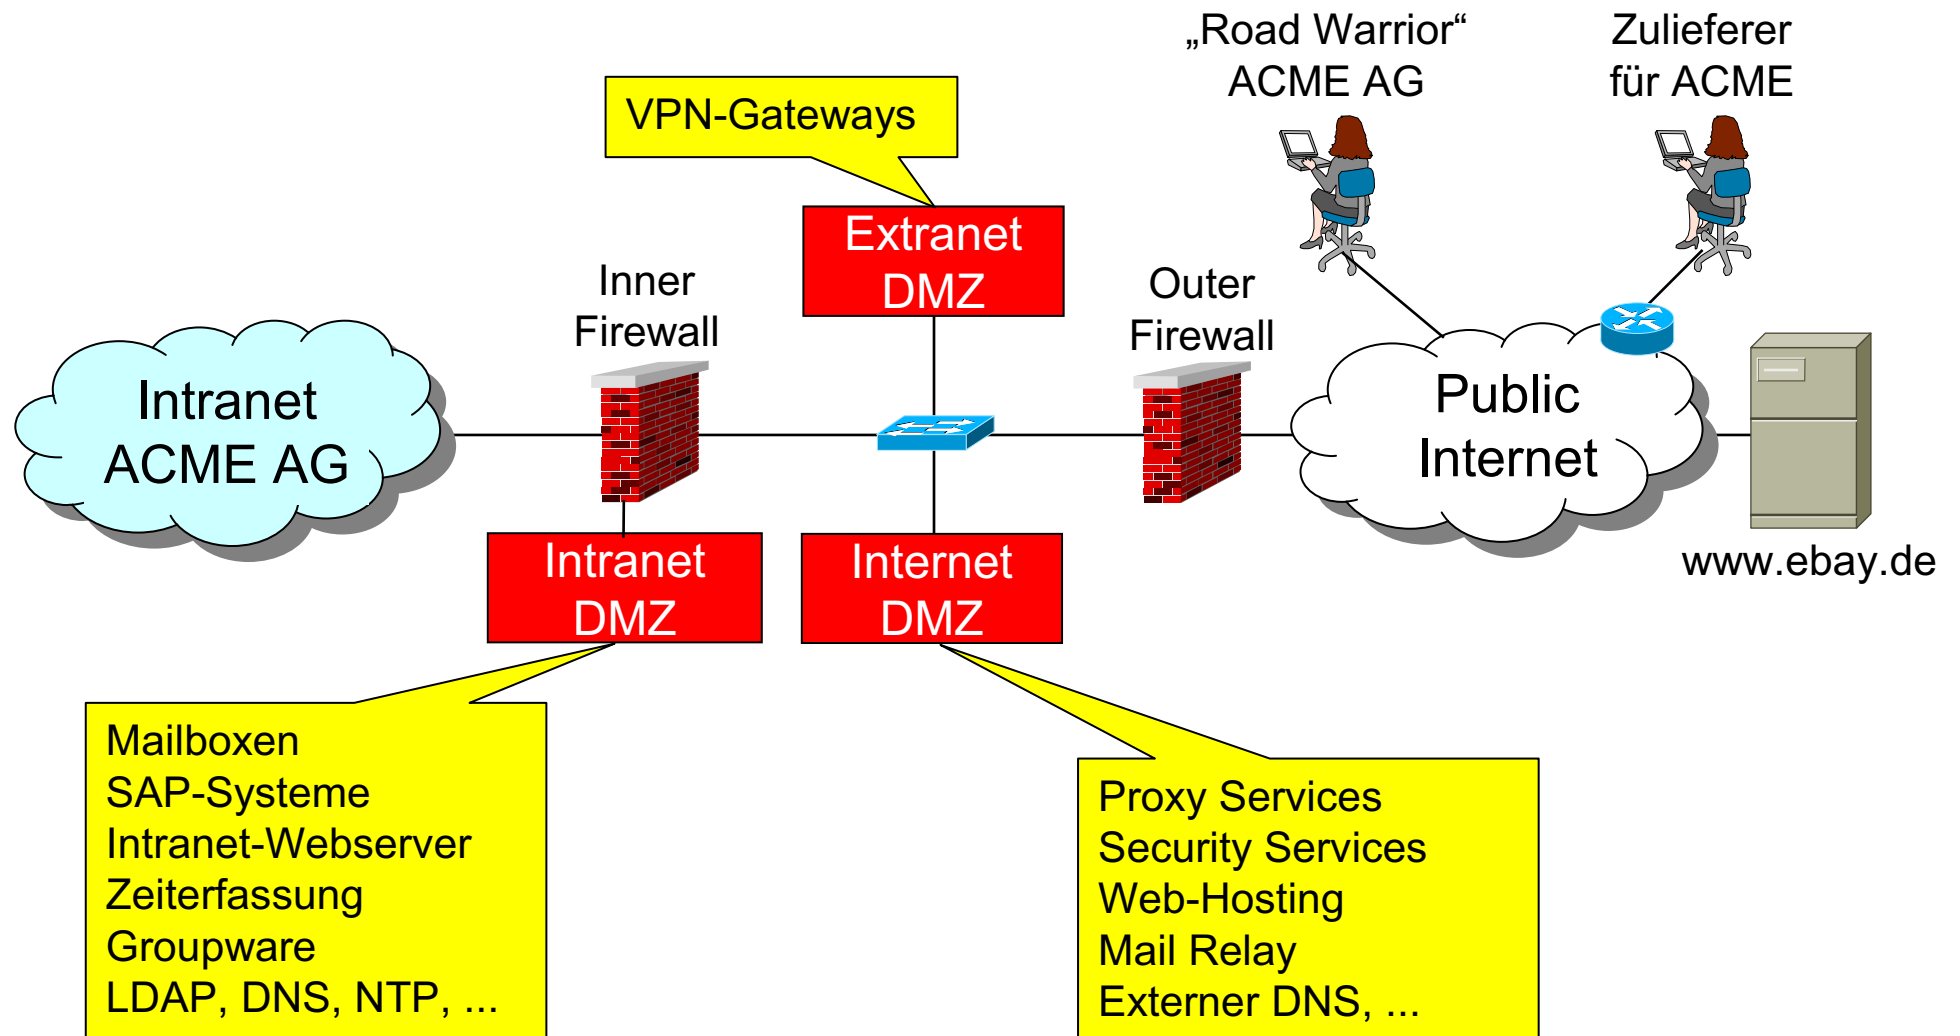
„Road Warrior“
ACME AG

Zulieferer
für ACME

VPN-Gateways

Extranet
DMZ

Inner
Firewall

Outer
Firewall

Intranet
ACME AG

Public
Internet

www.ebay.de

Intranet
DMZ

Internet
DMZ

Mailboxen
SAP-Systeme
Intranet-Webserver
Zeiterfassung
Groupware
LDAP, DNS, NTP, ...

Proxy Services
Security Services
Web-Hosting
Mail Relay
Externer DNS, ...